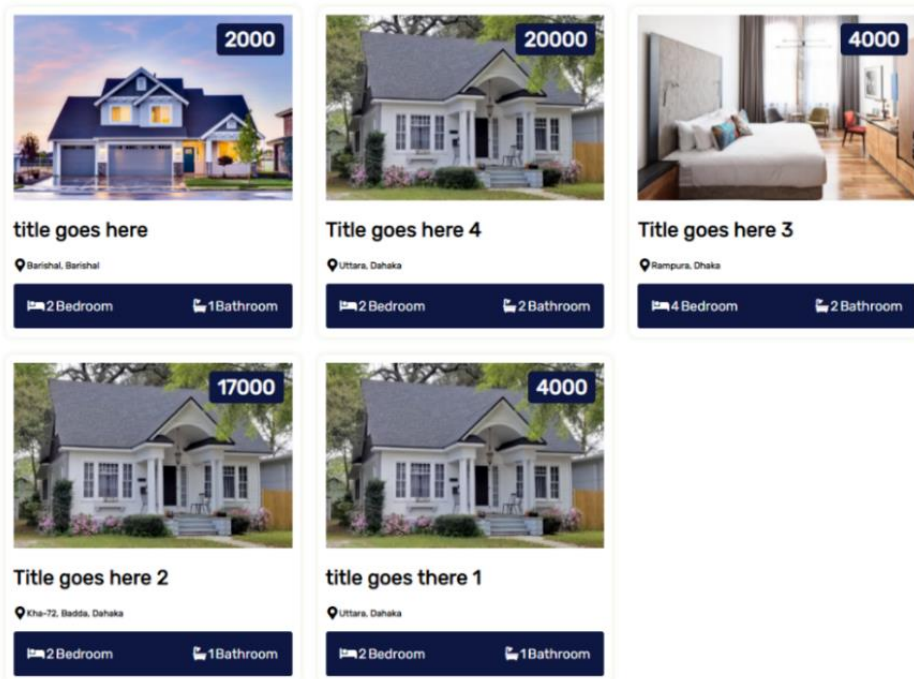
2000

title goes here

Barishal, Barishal

2 Bedroom 1Bathroom

20000

Title goes here 4

Uttara, Dahaka

2 Bedroom 2 Bathroom

4000

Title goes here 3

Rampura, Dhaka

4 Bedroom 2 Bathroom

17000

Title goes here 2

Kha-72, Badda, Dahaka

2 Bedroom 1Bathroom

4000

title goes there 1

Uttara, Dahaka

2 Bedroom 1Bathroom